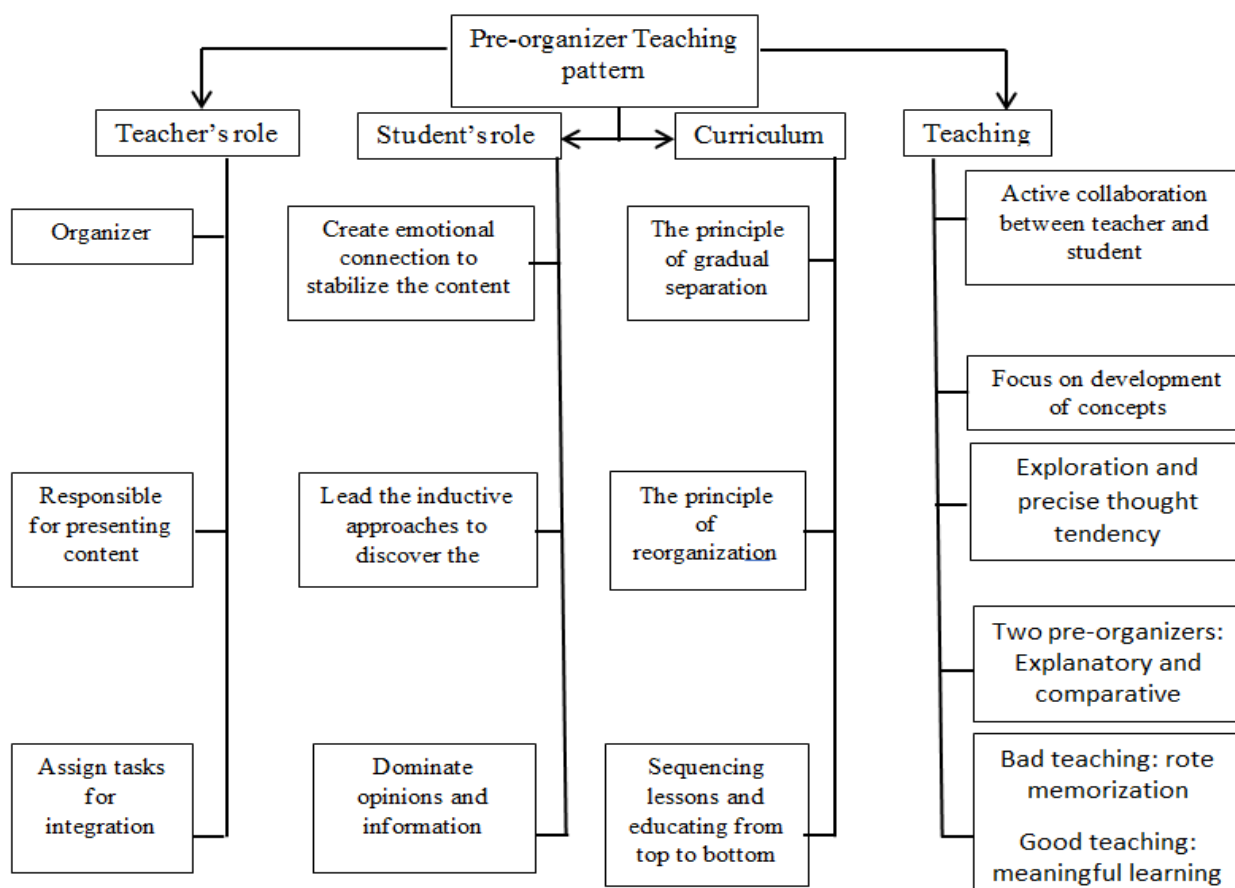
Pre-organizer Teaching pattern

Teacher's role

Organizer

Responsible for presenting content

Assign tasks for integration

Student's role

Create emotional connection to stabilize the content

Lead the inductive approaches to discover the

Dominate opinions and information

Curriculum

The principle of gradual separation

The principle of reorganization

Sequencing lessons and educating from top to bottom

Teaching

Active collaboration between teacher and student

Focus on development of concepts

Exploration and precise thought tendency

Two pre-organizers: Explanatory and comparative

Bad teaching: rote memorization

Good teaching: meaningful learning